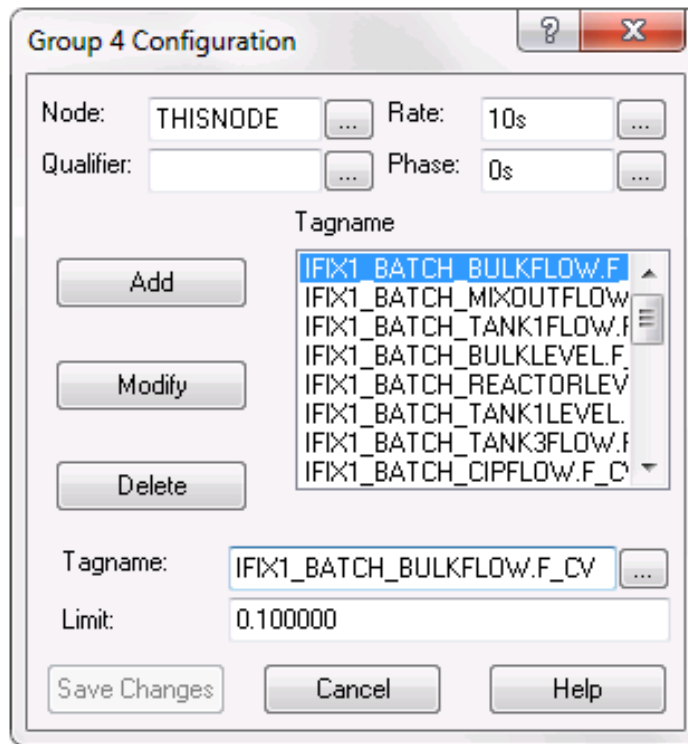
Group 4 Configuration

?
X

Node: THISNODE ...
Rate: 10s ...
Qualifier: ...
Phase: 0s ...

Tagname

Add
Modify
Delete

IFIX1_BATCH_BULKFLOW.F
IFIX1_BATCH_MIXOUTFLOW
IFIX1_BATCH_TANK1FLOW.F
IFIX1_BATCH_BULKLEVEL.F_
IFIX1_BATCH_REACTORLEV
IFIX1_BATCH_TANK1LEVEL.
IFIX1_BATCH_TANK3FLOW.F
IFIX1_BATCH_CIPFLOW.F_C

Tagname: IFIX1_BATCH_BULKFLOW.F_CV ...
Limit: 0.100000

Save Changes
Cancel
Help